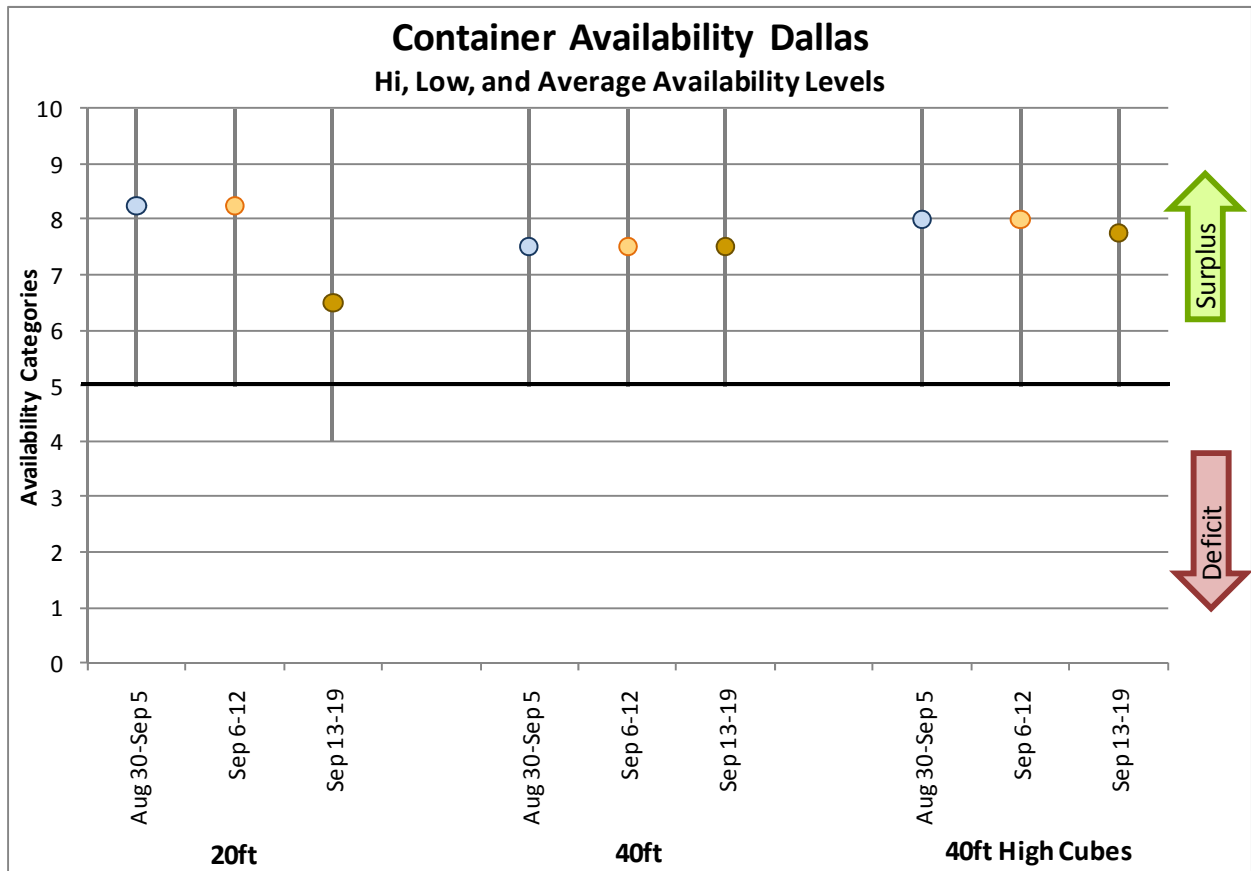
Container Availability Dallas
Hi, Low, and Average Availability Levels

Availability Categories

10
9
8
7
6
5
4
3
2
1
0

Surplus

Deficit

Aug 30-Sep 5
Sep 6-12
Sep 13-19
Aug 30-Sep 5
Sep 6-12
Sep 13-19
Aug 30-Sep 5
Sep 6-12
Sep 13-19

20ft
40ft
40ft High Cubes